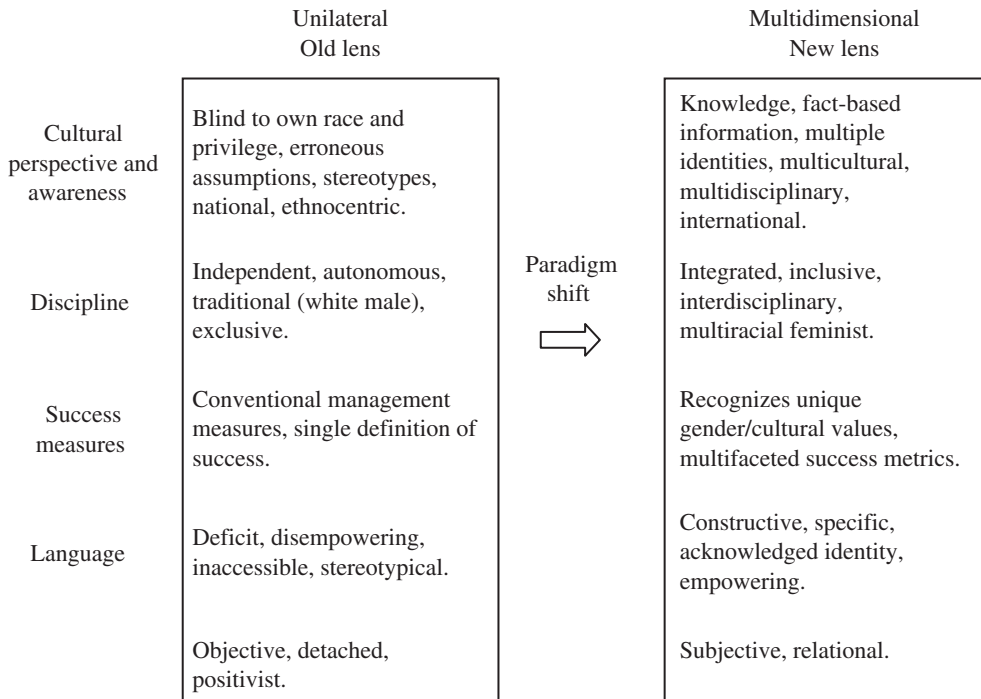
| | Unilateral Old lens | | Multidimensional New lens |
|---|---|---|---|
| Cultural perspective and awareness | Blind to own race and privilege, erroneous assumptions, stereotypes, national, ethnocentric. | | Knowledge, fact-based information, multiple identities, multicultural, multidisciplinary, international. |
| Discipline | Independent, autonomous, traditional (white male), exclusive. | Paradigm shift | Integrated, inclusive, interdisciplinary, multiracial feminist. |
| Success measures | Conventional management measures, single definition of success. | | Recognizes unique gender/cultural values, multifaceted success metrics. |
| Language | Deficit, disempowering, inaccessible, stereotypical. | | Constructive, specific, acknowledged identity, empowering. |
| | Objective, detached, positivist. | | Subjective, relational. |